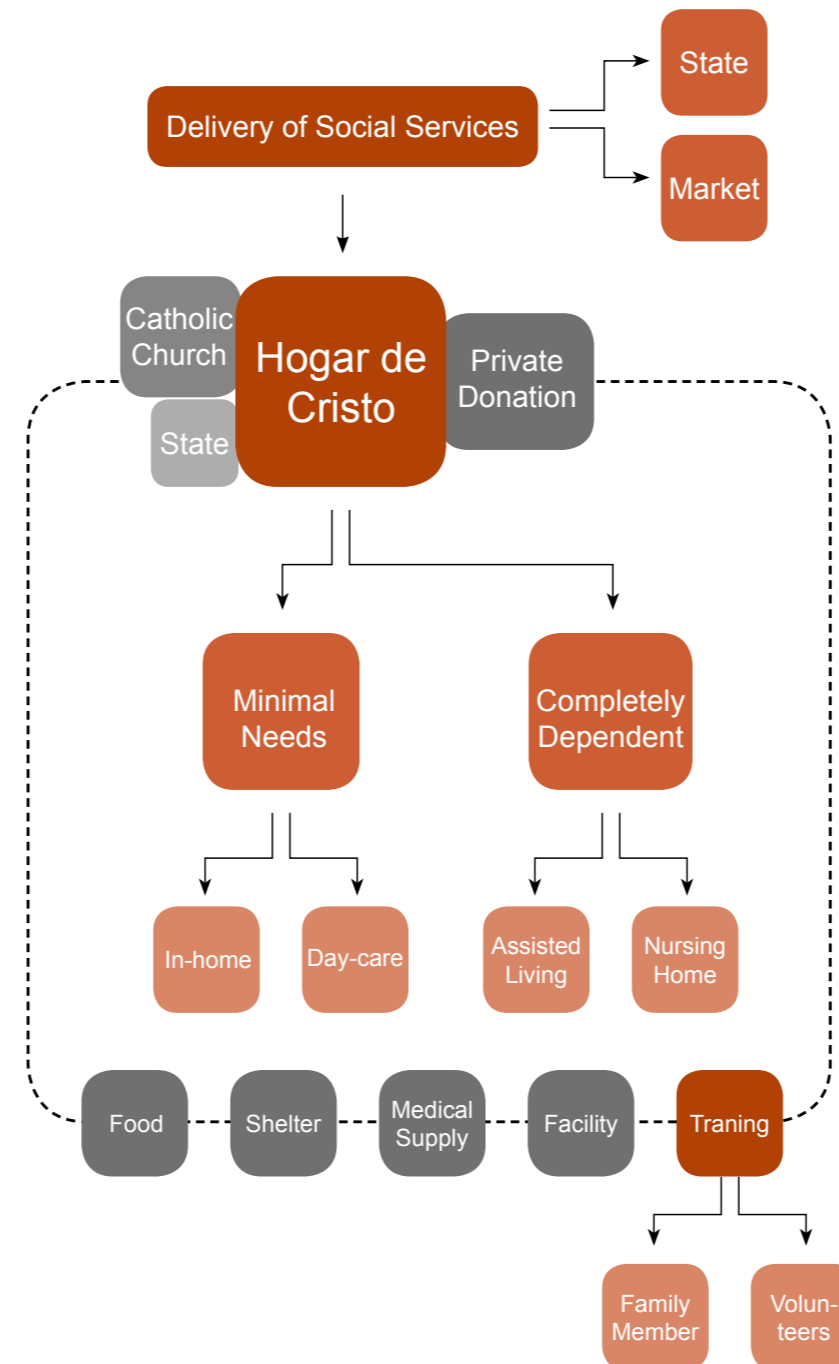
Delivery of Social Services

State

Market

Catholic Church

Hogar de Cristo

Private Donation

State

Minimal Needs

Completely Dependent

In-home

Day-care

Assisted Living

Nursing Home

Food

Shelter

Medical Supply

Facility

Traning

Family Member

Volunteers